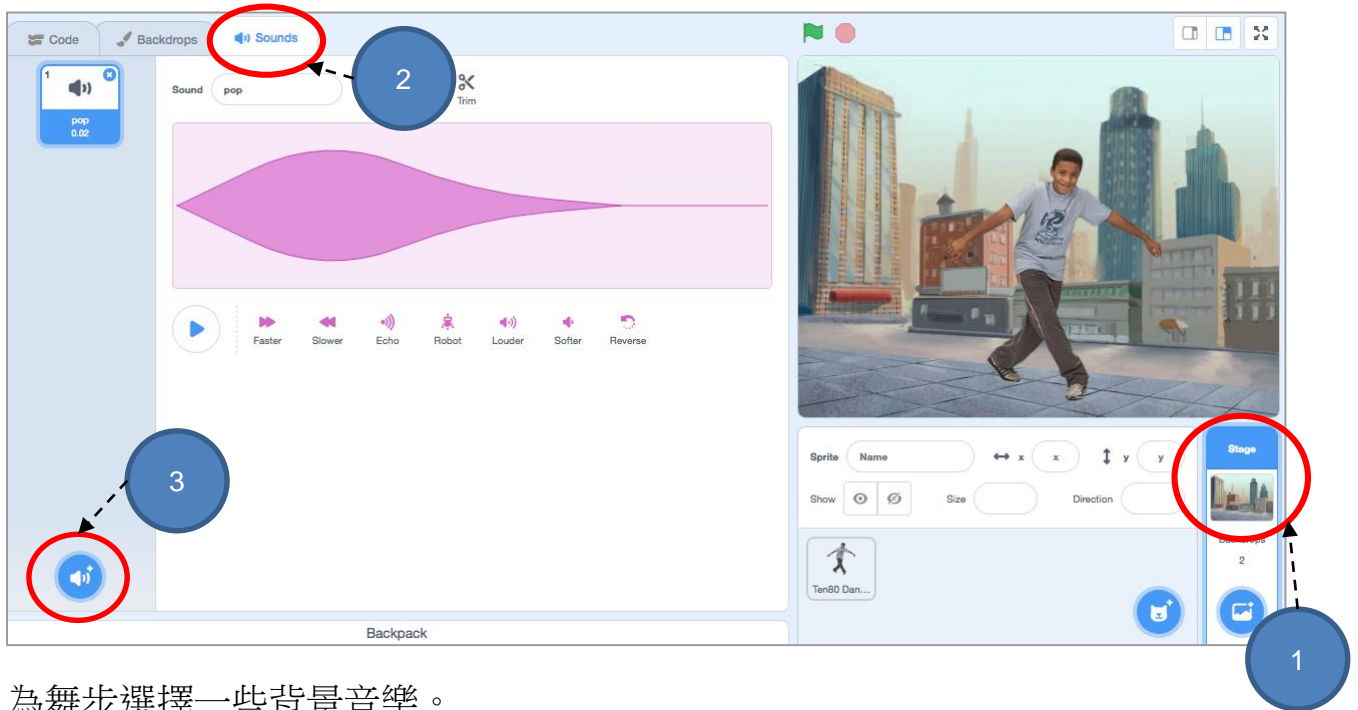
Code Backdrops Sounds

2

1
pop
0.02

Sound pop

Trim

Faster Slower Echo Robot Louder Softer Reverse

3

Backpack

Sprite Name x x y y

Show Size Direction

Ten80 Dan...

Stage

Backdrops
2

1

為舞步選擇一些背景音樂。